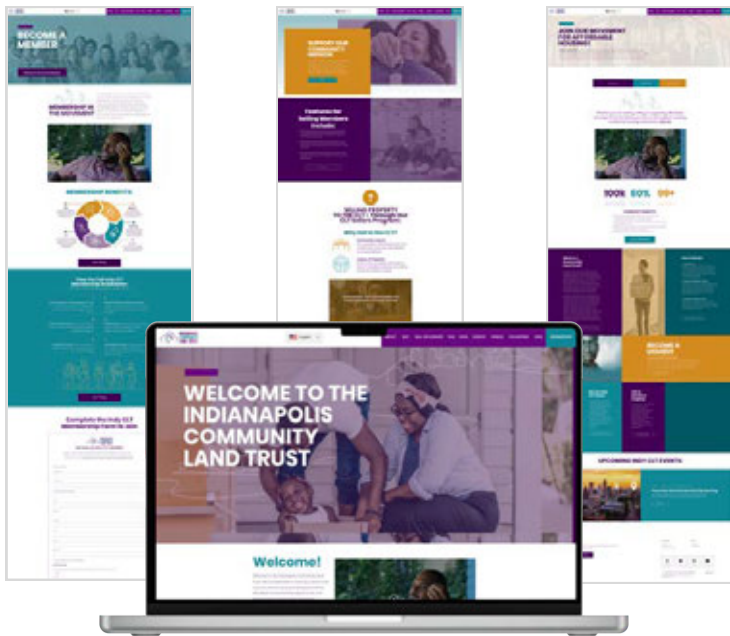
BECOME A MEMBER

MEMBERSHIP IS THE MOVEMENT

MEMBERSHIP BENEFITS

SUPPORT OUR COMMUNITY

Features for Selling Members Include:

SELLING PROPERTY TO THE ICLT - Through Our ICLT Sellers Program

JOIN OUR MOVEMENT FOR AFFORDABLE HOUSING!

100% 60% 99+

BECOME A MEMBER

UPCOMING INDY CLT EVENTS

Complete the Indy CLT Membership Form to Join

WELCOME TO THE INDIANAPOLIS COMMUNITY LAND TRUST

Welcome!